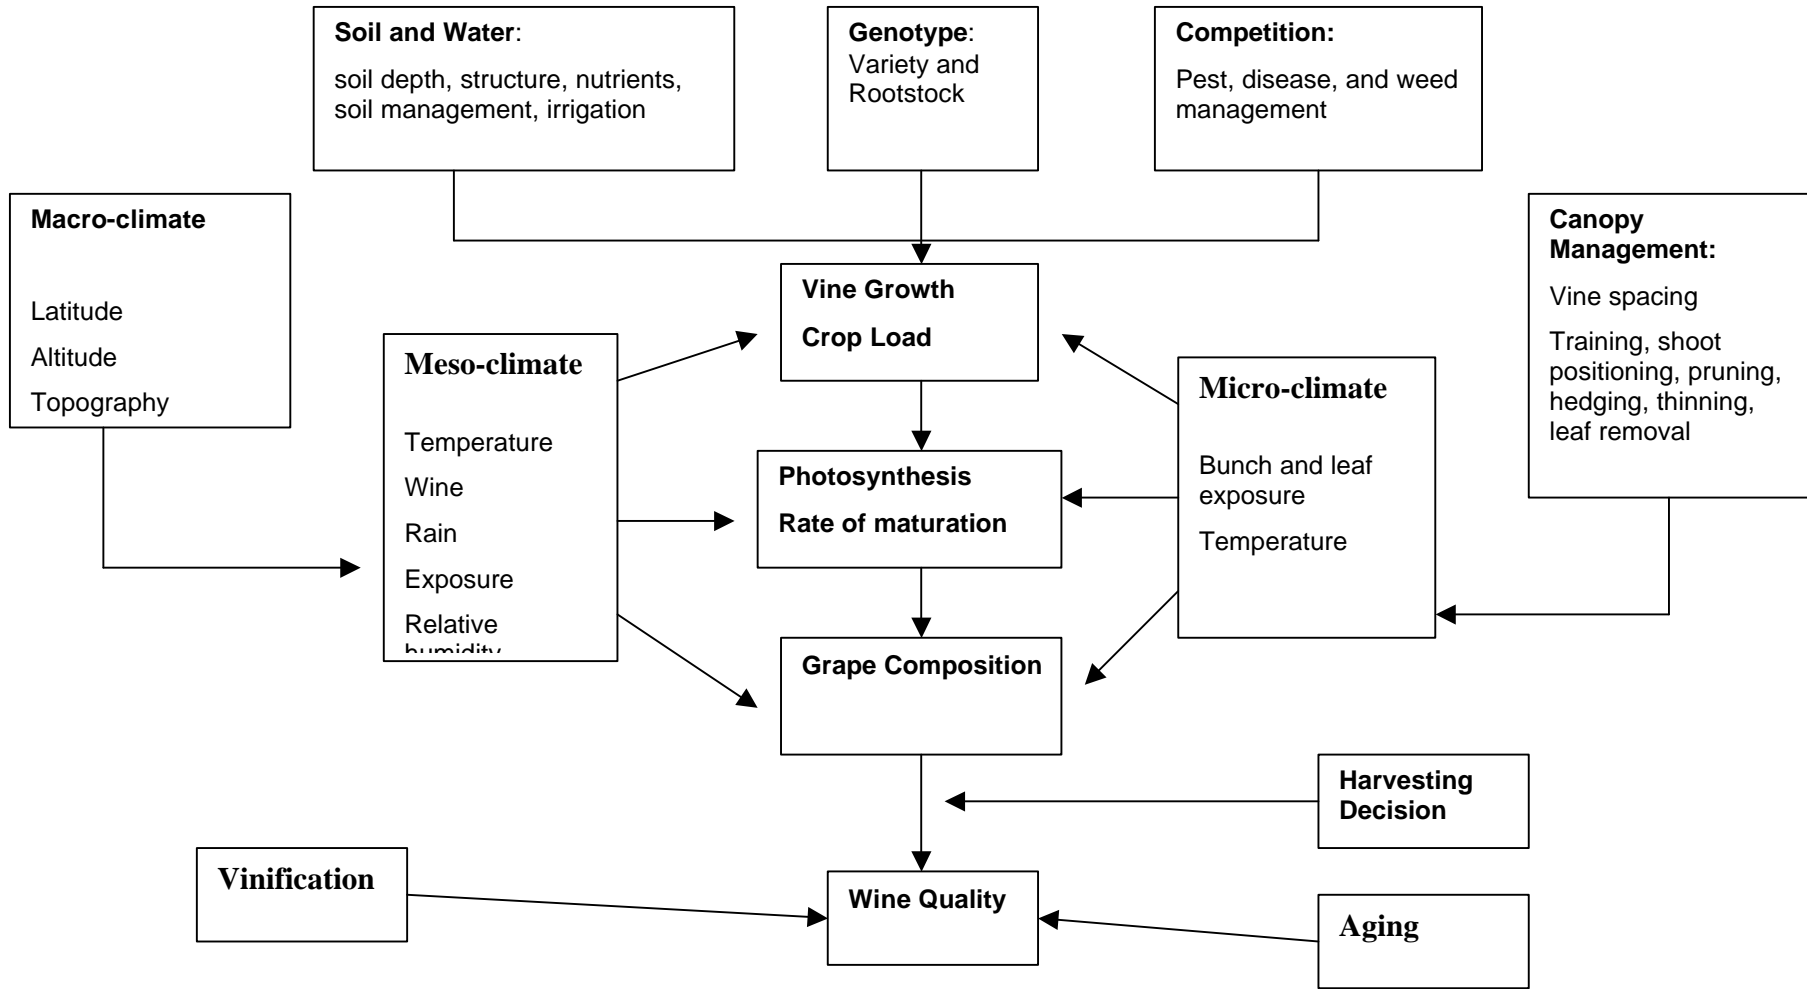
**Soil and Water**:

soil depth, structure, nutrients, soil management, irrigation

**Genotype**: Variety and Rootstock

**Competition:**

Pest, disease, and weed management

**Macro-climate**

Latitude

Altitude

Topography

**Meso-climate**

Temperature

Wine

Rain

Exposure

Relative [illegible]

**Vine Growth**

**Crop Load**

**Photosynthesis**

**Rate of maturation**

**Grape Composition**

**Micro-climate**

Bunch and leaf exposure

Temperature

**Canopy Management:**

Vine spacing

Training, shoot positioning, pruning, hedging, thinning, leaf removal

**Harvesting Decision**

**Vinification**

**Wine Quality**

**Aging**